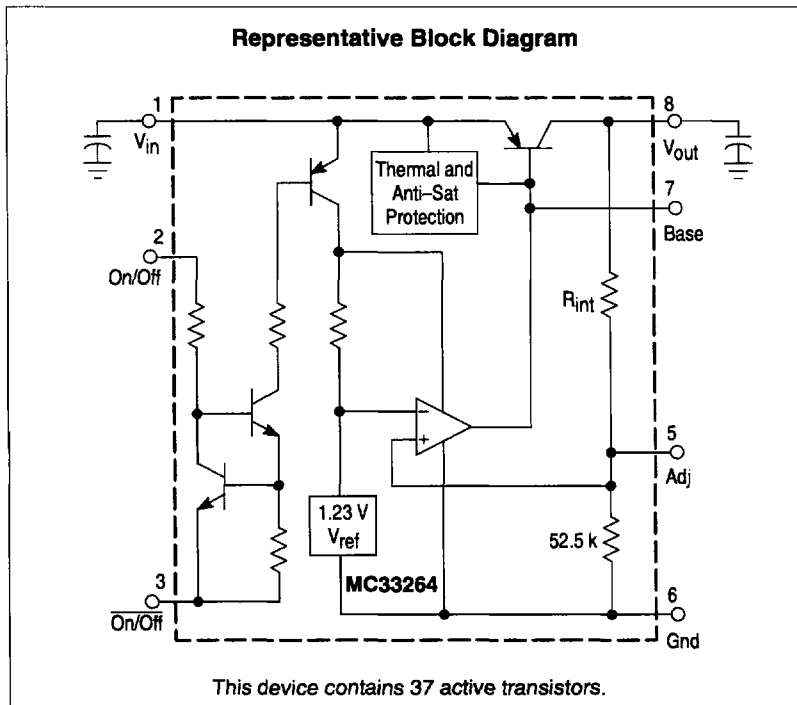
Representative Block Diagram

1
$V_{in}$

2
On/Off

3
$\overline{On/Off}$

Thermal and Anti–Sat Protection

8
$V_{out}$

7
Base

$R_{int}$

5
Adj

52.5 k

6
Gnd

1.23 V
$V_{ref}$

MC33264

This device contains 37 active transistors.